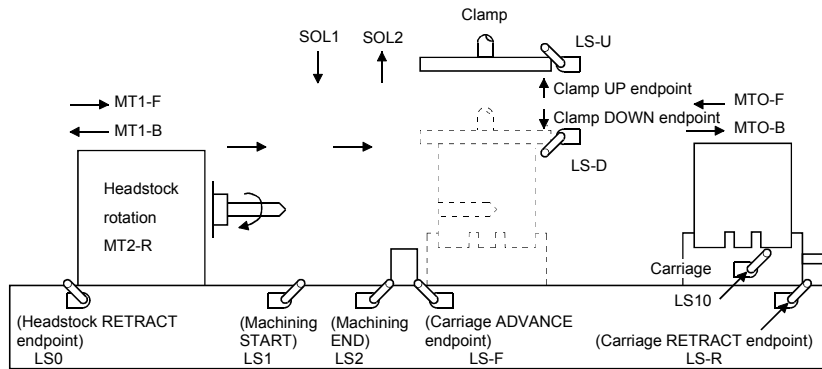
Clamp

SOL1 SOL2

LS-U

Clamp UP endpoint

Clamp DOWN endpoint

MT1-F

MT1-B

MTO-F

MTO-B

LS-D

Headstock rotation MT2-R

Carriage

LS10

(Headstock RETRACT endpoint)
LS0

(Machining START)
LS1

(Machining END)
LS2

(Carriage ADVANCE endpoint)
LS-F

(Carriage RETRACT endpoint)
LS-R